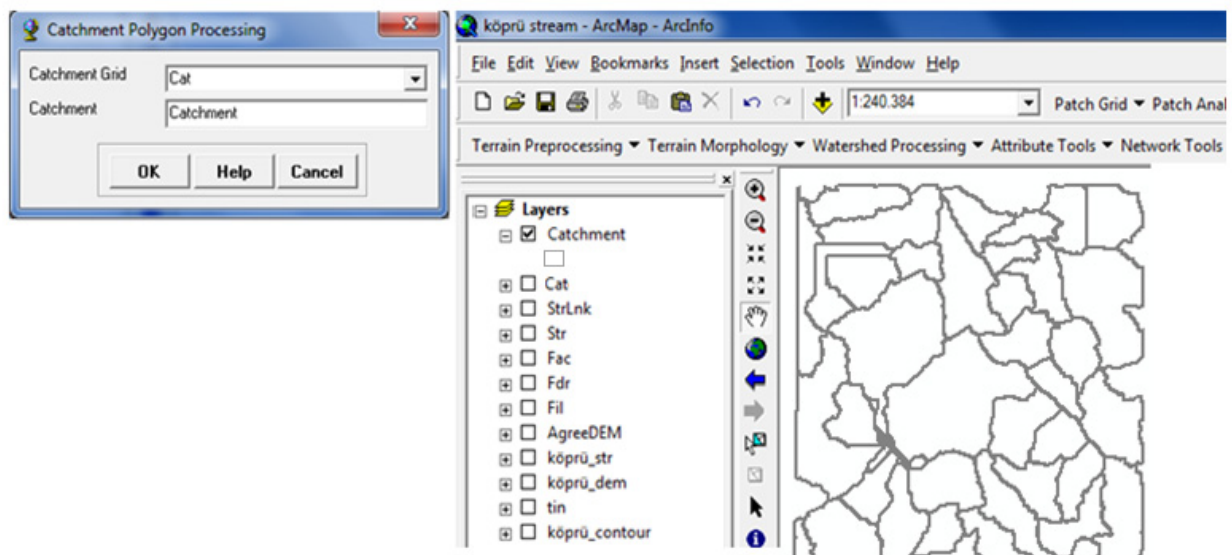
Catchment Polygon Processing

Catchment Grid Cat

Catchment Catchment

OK Help Cancel

köprü stream - ArcMap - ArcInfo

File Edit View Bookmarks Insert Selection Tools Window Help

1:240.384

Patch Grid ▼ Patch Anal

Terrain Preprocessing ▼ Terrain Morphology ▼ Watershed Processing ▼ Attribute Tools ▼ Network Tools

Layers
Catchment
Cat
StrLnk
Str
Fac
Fdr
Fil
AgreeDEM
köprü_str
köprü_dem
tin
köprü_contour